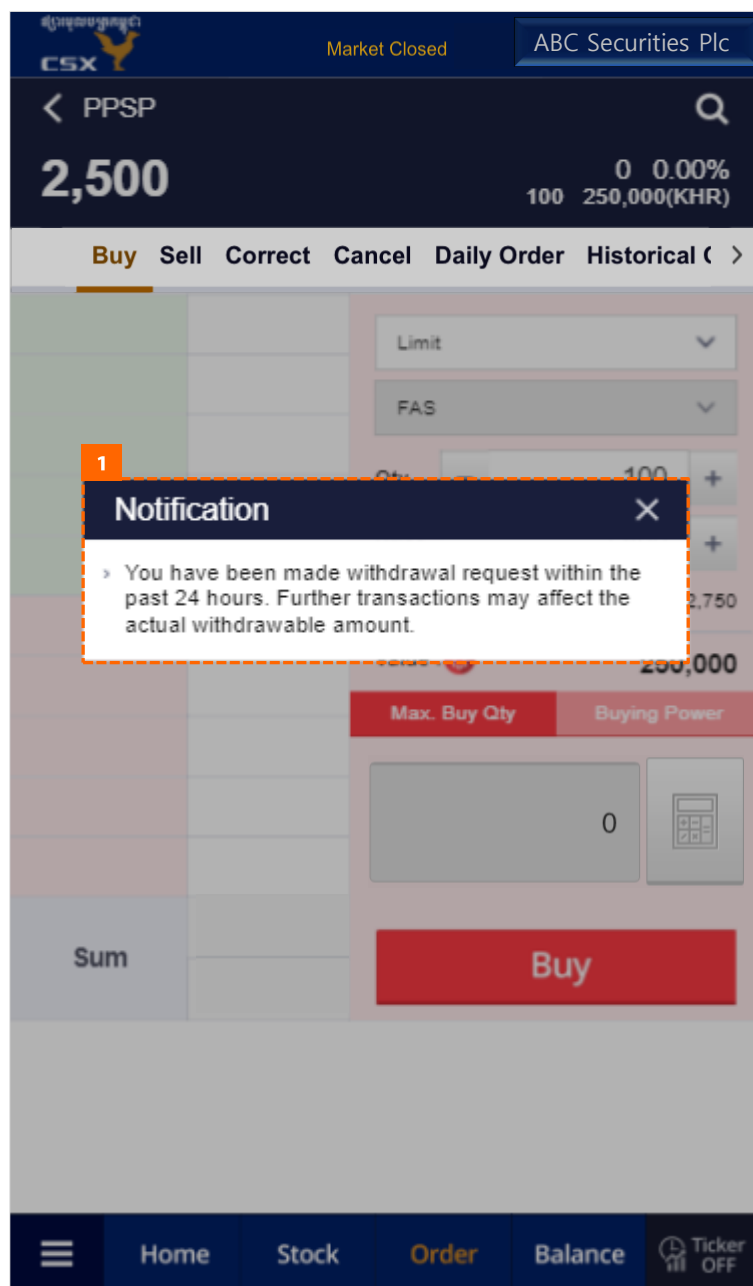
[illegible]
CSX
Market Closed
ABC Securities Plc
PPSP
2,500
0 0.00%
100 250,000(KHR)
Buy Sell Correct Cancel Daily Order Historical (
Limit
FAS
Qty
100
+
+
2,750
Value
250,000
Max. Buy Qty
Buying Power
0
Sum
Buy
1
Notification
×
You have been made withdrawal request within the past 24 hours. Further transactions may affect the actual withdrawable amount.
Home Stock Order Balance Ticker OFF